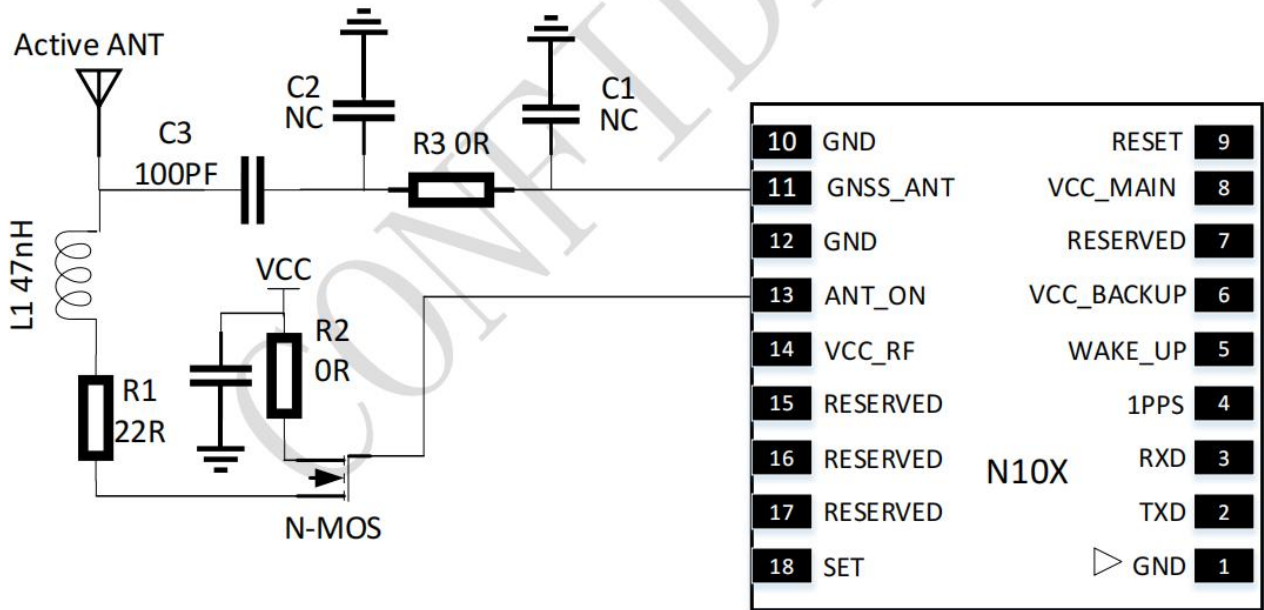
Active ANT

C3
100PF

C2
NC

R3 0R

C1
NC

L1 47nH

VCC

R2
0R

R1
22R

N-MOS

CONFIDENTIAL

10 GND
11 GNSS_ANT
12 GND
13 ANT_ON
14 VCC_RF
15 RESERVED
16 RESERVED
17 RESERVED
18 SET

RESET 9
VCC_MAIN 8
RESERVED 7
VCC_BACKUP 6
WAKE_UP 5
1PPS 4
RXD 3
TXD 2
GND 1

N10X